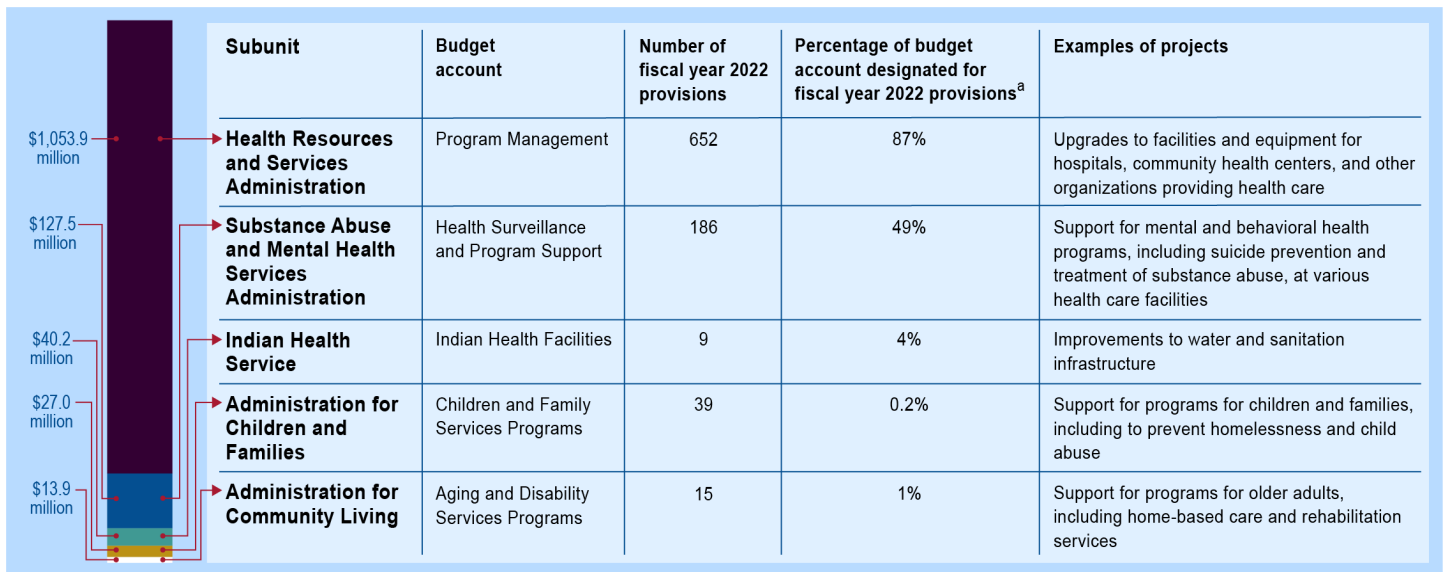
$1,053.9 million

$127.5 million

$40.2 million

$27.0 million

$13.9 million

| Subunit | Budget account | Number of fiscal year 2022 provisions | Percentage of budget account designated for fiscal year 2022 provisions$^a$ | Examples of projects |
|---|---|---|---|---|
| Health Resources and Services Administration | Program Management | 652 | 87% | Upgrades to facilities and equipment for hospitals, community health centers, and other organizations providing health care |
| Substance Abuse and Mental Health Services Administration | Health Surveillance and Program Support | 186 | 49% | Support for mental and behavioral health programs, including suicide prevention and treatment of substance abuse, at various health care facilities |
| Indian Health Service | Indian Health Facilities | 9 | 4% | Improvements to water and sanitation infrastructure |
| Administration for Children and Families | Children and Family Services Programs | 39 | 0.2% | Support for programs for children and families, including to prevent homelessness and child abuse |
| Administration for Community Living | Aging and Disability Services Programs | 15 | 1% | Support for programs for older adults, including home-based care and rehabilitation services |